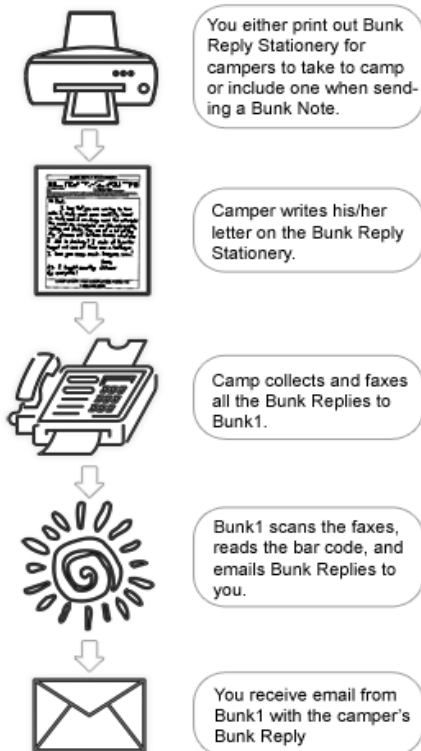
You either print out Bunk Reply Stationery for campers to take to camp or include one when sending a Bunk Note.

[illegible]

Camper writes his/her letter on the Bunk Reply Stationery.

Camp collects and faxes all the Bunk Replies to Bunk1.

Bunk1 scans the faxes, reads the bar code, and emails Bunk Replies to you.

You receive email from Bunk1 with the camper's Bunk Reply